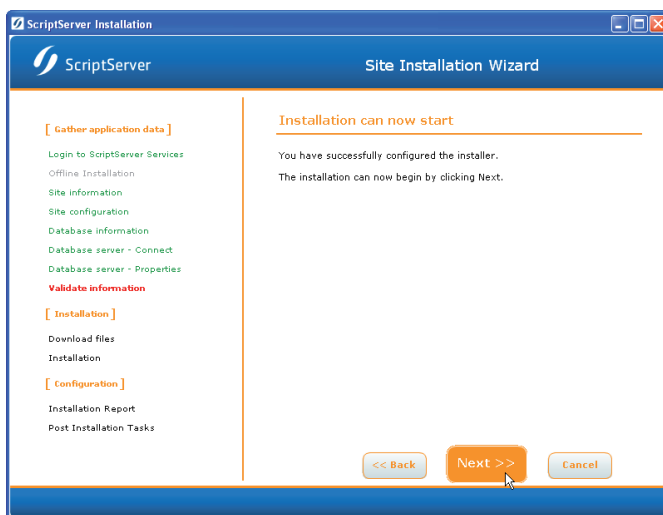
ScriptServer Installation

ScriptServer

Site Installation Wizard

[ Gather application data ]

Login to ScriptServer Services

Offline Installation

Site information

Site configuration

Database information

Database server - Connect

Database server - Properties

Validate information

[ Installation ]

Download files

Installation

[ Configuration ]

Installation Report

Post Installation Tasks

Installation can now start

You have successfully configured the installer.

The installation can now begin by clicking Next.

<< Back

Next >>

Cancel